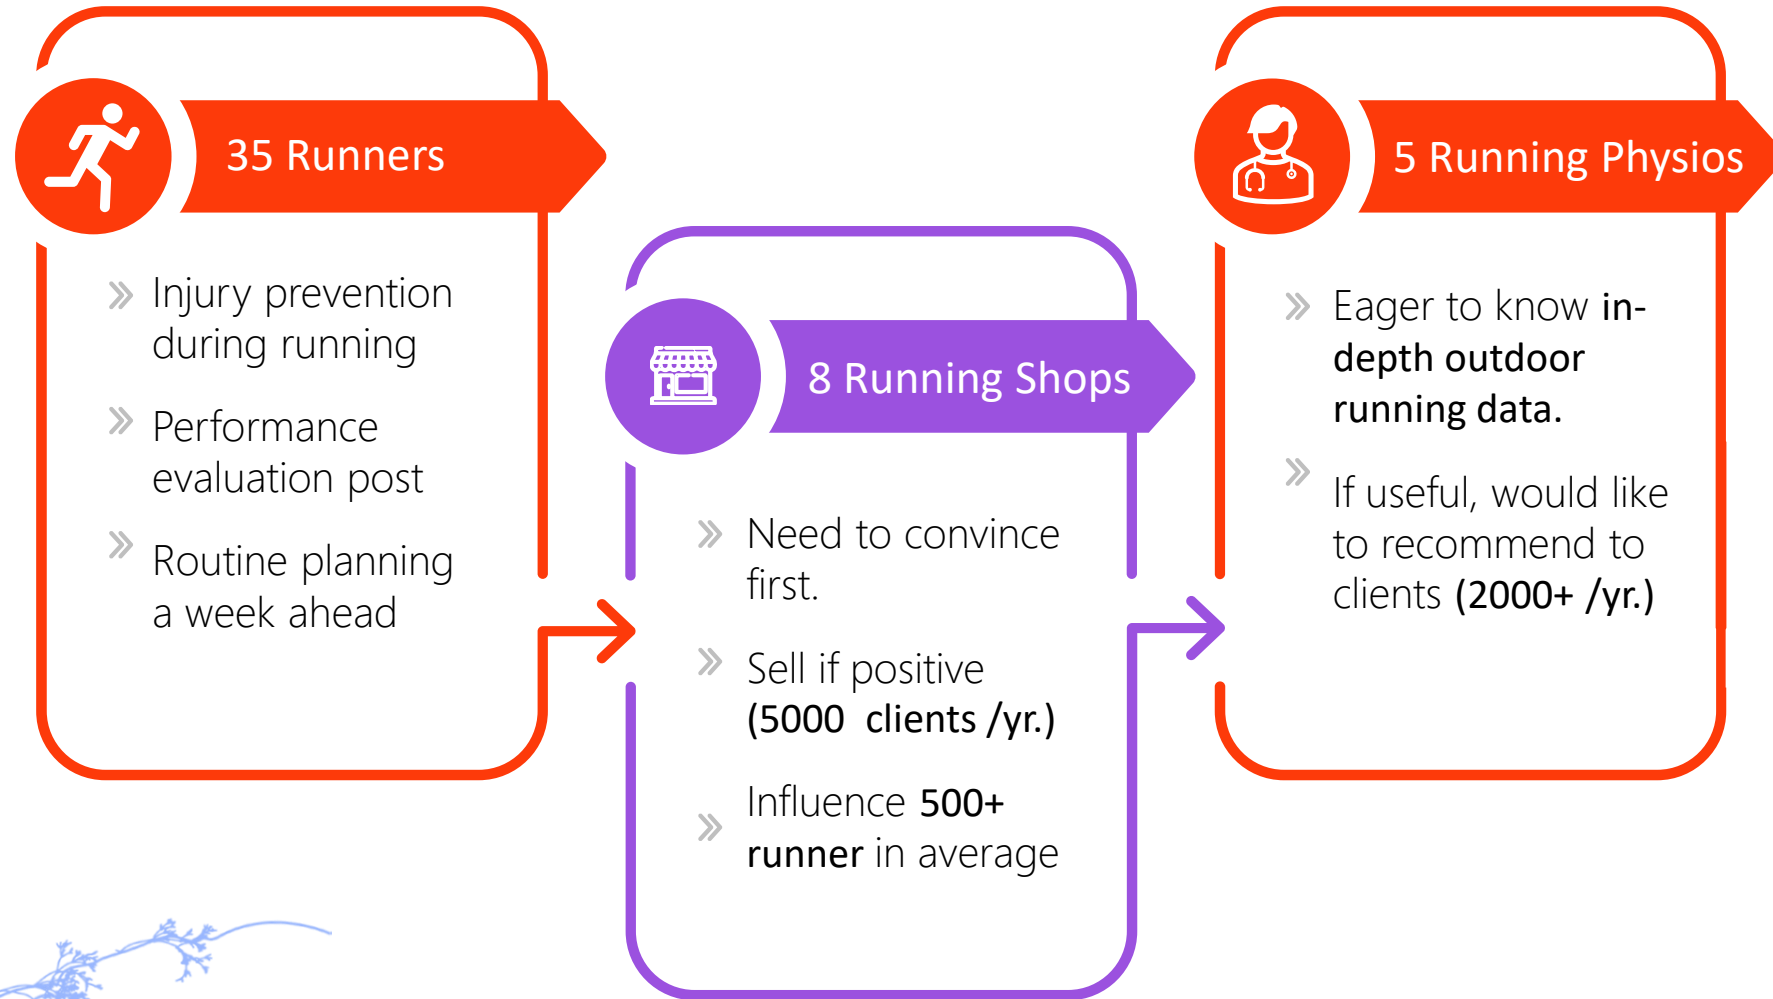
35 Runners

» Injury prevention during running

» Performance evaluation post

» Routine planning a week ahead

8 Running Shops

» Need to convince first.

» Sell if positive (5000 clients /yr.)

» Influence 500+ runner in average

5 Running Physios

» Eager to know in-depth outdoor running data.

» If useful, would like to recommend to clients (2000+ /yr.)